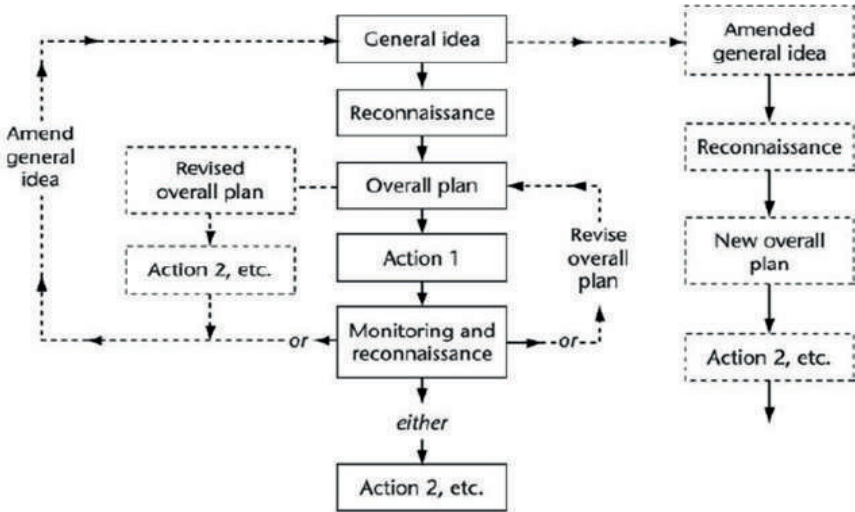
General idea

Amended general idea

Reconnaissance

Amend general idea

Revised overall plan

Overall plan

Reconnaissance

Action 1

Revise overall plan

New overall plan

Action 2, etc.

or

Monitoring and reconnaissance

or

Action 2, etc.

either

Action 2, etc.